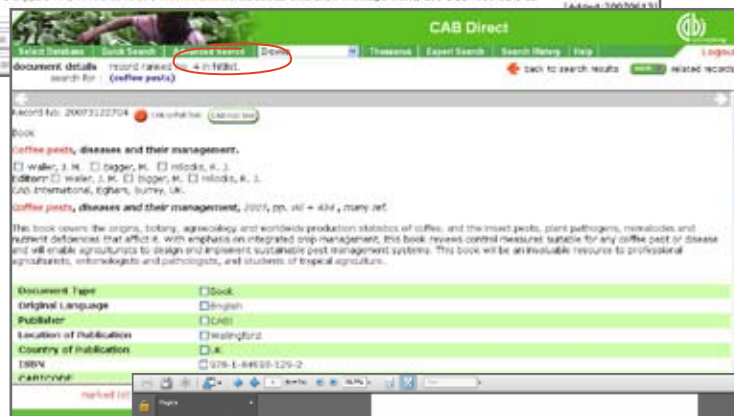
[Added: 20030613]

CAB Direct

Select Databases | Quick Search | Advanced Search | Browse | Thesaurus | Expert Search | Search History | Help

Logout

document details record ranked 4 in 56861.
search for: (coffee pests)

back to search results | related records

Record No: 20073122704 Link to Full Text | Add to list

Book

Coffee pests, diseases and their management.

Waller, J. M. Bigger, M. Hillocks, R. J.
Editors: Waller, J. M. Bigger, M. Hillocks, R. J.
CAB International, Egham, Surrey, UK.

Coffee pests, diseases and their management, 2007, pp. viii + 434 , many ref.

This book covers the origins, botany, agroecology and worldwide production statistics of coffee, and the insect pests, plant pathogens, nematodes and nutrient deficiencies that affect it. With emphasis on integrated crop management, this book reviews control measures suitable for any coffee pest or disease and will enable agriculturists to design and implement sustainable pest management systems. This book will be an invaluable resource to professional agriculturists, entomologists and pathologists, and students of tropical agriculture.

| | |
|---|---|
| Document Type | Book |
| Original Language | English |
| Publisher | CABI |
| Location of Publication | Wallingford |
| Country of Publication | UK |
| ISBN | 978-1-84593-129-2 |
| CABICODE | |

Marked list

Pages